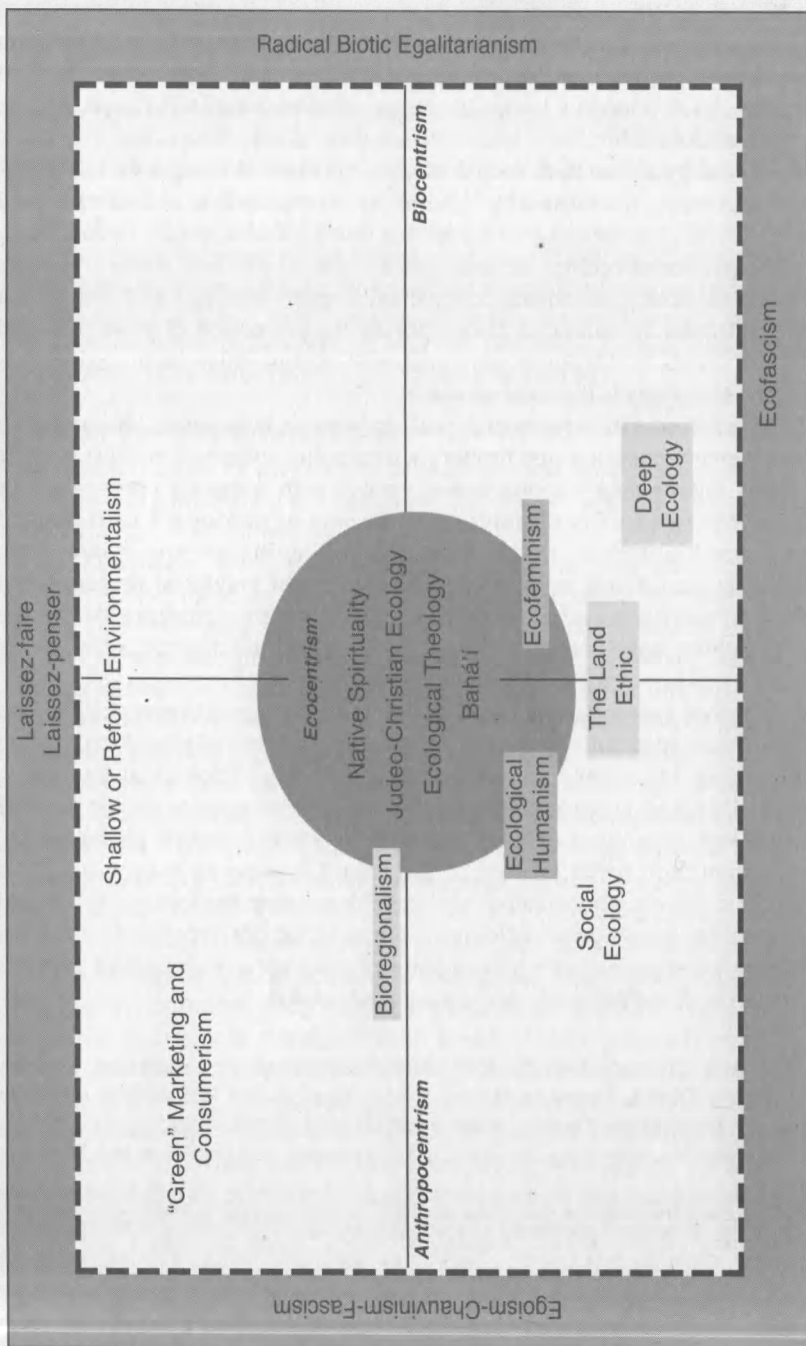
Radical Biotic Egalitarianism

Laissez-faire
Laissez-penser

Ecofascism

Egoism-Chauvinism-Fascism

Biocentrism

Ecocentrism

Anthropocentrism

Shallow or Reform Environmentalism

"Green" Marketing and Consumerism

Native Spirituality
Judeo-Christian Ecology
Ecological Theology
Bahá'í

Ecofeminism

Deep Ecology

The Land Ethic

Ecological Humanism

Social Ecology

Bioregionalism